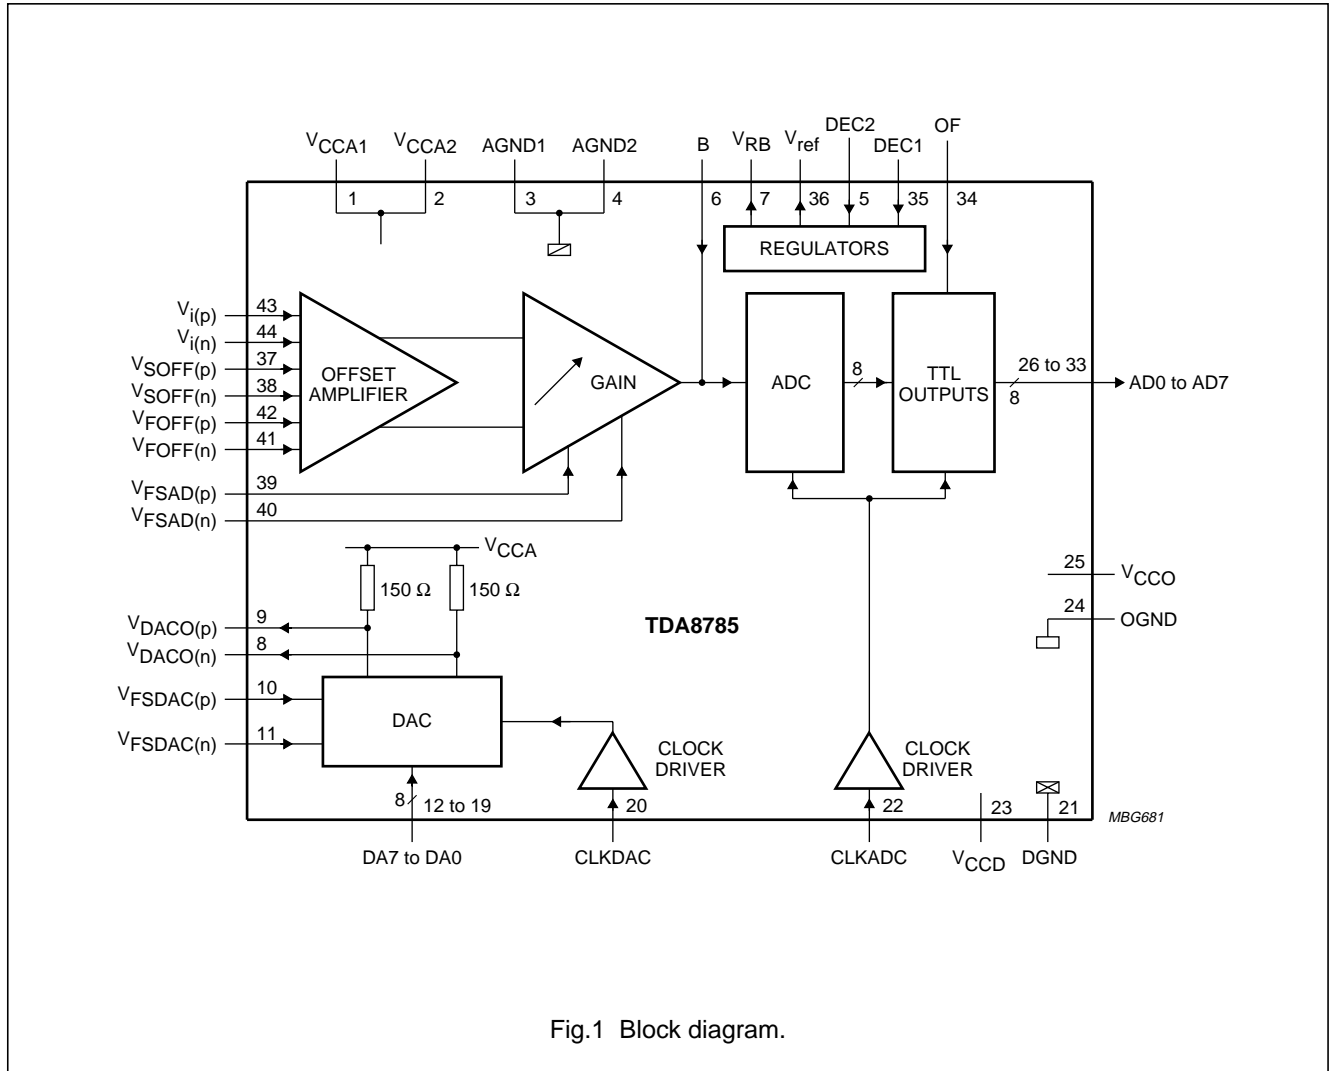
$V_{CCA1}$ $V_{CCA2}$ AGND1 AGND2 B $V_{RB}$ $V_{ref}$ DEC2 DEC1 OF

1 2 3 4 6 7 36 5 35 34

REGULATORS

$V_{i(p)}$ 43
$V_{i(n)}$ 44
$V_{SOFF(p)}$ 37
$V_{SOFF(n)}$ 38
$V_{FOFF(p)}$ 42
$V_{FOFF(n)}$ 41

OFFSET AMPLIFIER

GAIN

ADC

8

TTL OUTPUTS

26 to 33
8
AD0 to AD7

$V_{FSAD(p)}$ 39
$V_{FSAD(n)}$ 40

$V_{CCA}$

150 Ω 150 Ω

25 $V_{CCO}$
24 OGND

TDA8785

$V_{DACO(p)}$ 9
$V_{DACO(n)}$ 8
$V_{FSDAC(p)}$ 10
$V_{FSDAC(n)}$ 11

DAC

CLOCK DRIVER

CLOCK DRIVER

8 12 to 19
20
22
23
21

MBG681

DA7 to DA0 CLKDAC CLKADC $V_{CCD}$ DGND

Fig.1 Block diagram.